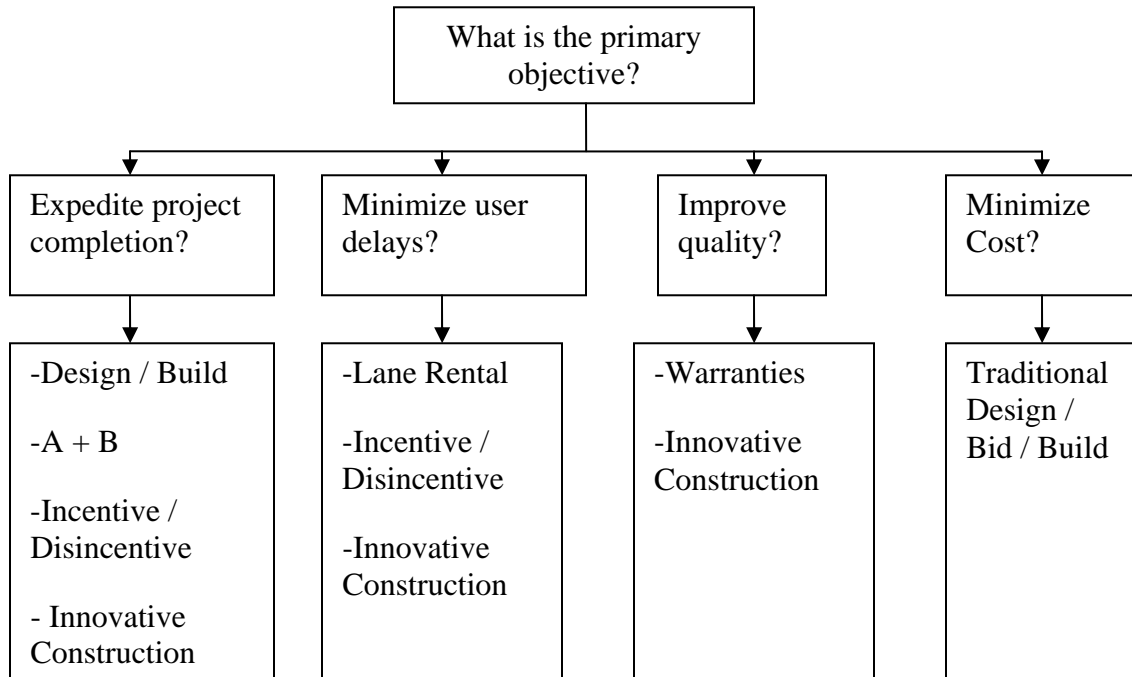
What is the primary objective?

Expedite project completion?

-Design / Build

-A + B

-Incentive / Disincentive

- Innovative Construction

Minimize user delays?

-Lane Rental

-Incentive / Disincentive

-Innovative Construction

Improve quality?

-Warranties

-Innovative Construction

Minimize Cost?

Traditional Design / Bid / Build